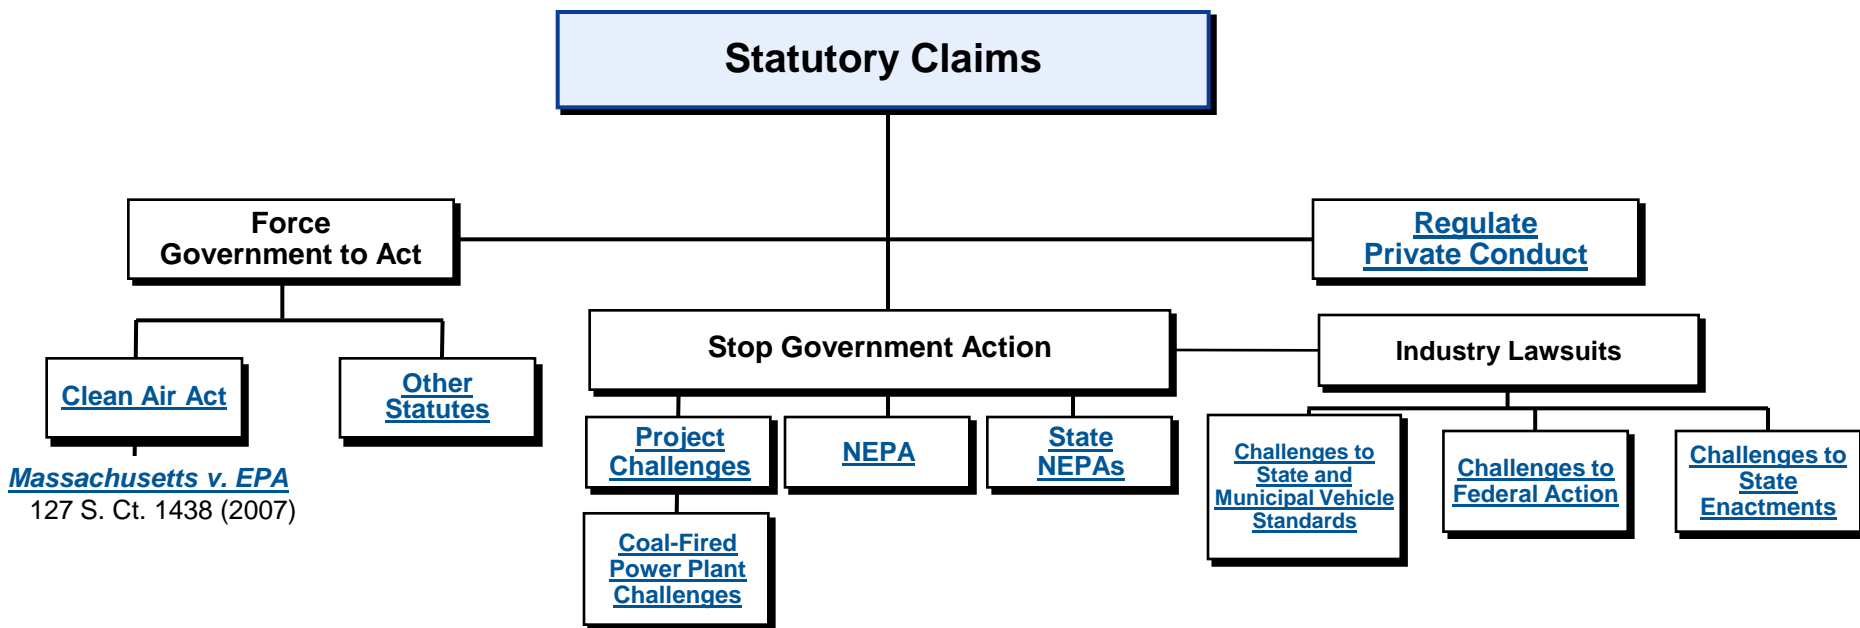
Statutory Claims

Force Government to Act

Regulate Private Conduct

Stop Government Action

Industry Lawsuits

Clean Air Act

Other Statutes

Massachusetts v. EPA
127 S. Ct. 1438 (2007)

Project Challenges

NEPA

State NEPAs

Coal-Fired Power Plant Challenges

Challenges to State and Municipal Vehicle Standards

Challenges to Federal Action

Challenges to State Enactments